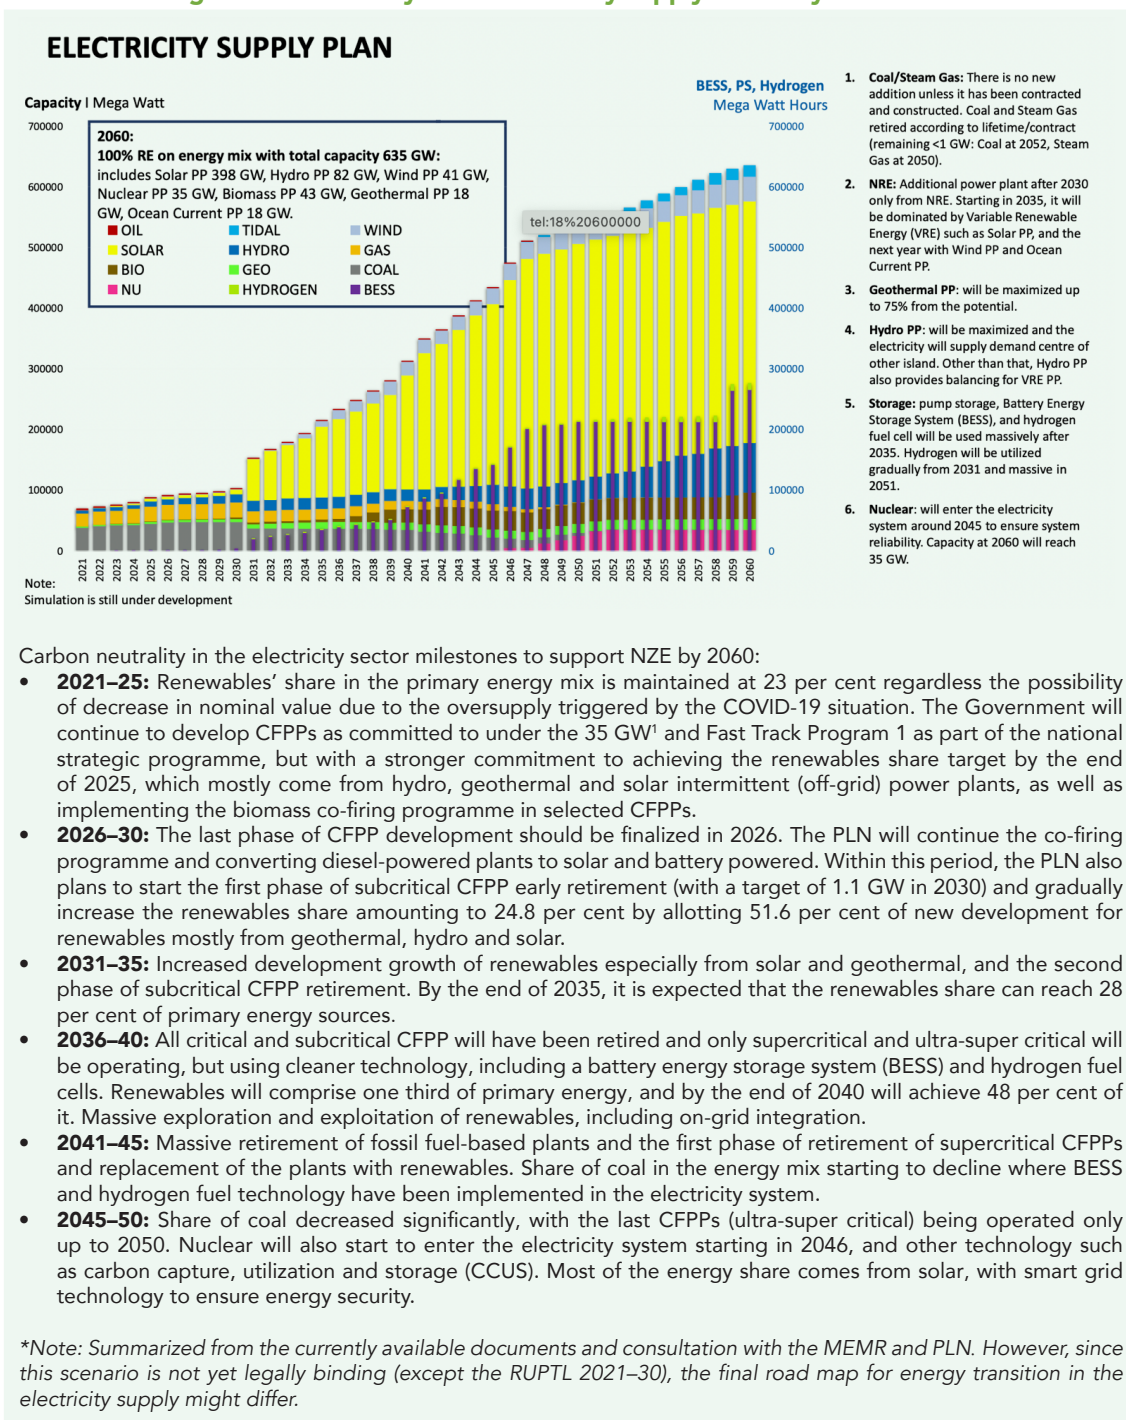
ELECTRICITY SUPPLY PLAN

Capacity I Mega Watt

BESS, PS, Hydrogen
Mega Watt Hours

700000
600000
500000
400000
300000
200000
100000
0

2060:
100% RE on energy mix with total capacity 635 GW:
includes Solar PP 398 GW, Hydro PP 82 GW, Wind PP 41 GW, Nuclear PP 35 GW, Biomass PP 43 GW, Geothermal PP 18 GW, Ocean Current PP 18 GW.

OIL, TIDAL, WIND, SOLAR, HYDRO, GAS, BIO, GEO, COAL, NU, HYDROGEN, BESS

tel:18%20600000

2021 2022 2023 2024 2025 2026 2027 2028 2029 2030 2031 2032 2033 2034 2035 2036 2037 2038 2039 2040 2041 2042 2043 2044 2045 2046 2047 2048 2049 2050 2051 2052 2053 2054 2055 2056 2057 2058 2059 2060

Note:
Simulation is still under development

1. Coal/Steam Gas: There is no new addition unless it has been contracted and constructed. Coal and Steam Gas retired according to lifetime/contract (remaining <1 GW: Coal at 2052, Steam Gas at 2050).

2. NRE: Additional power plant after 2030 only from NRE. Starting in 2035, it will be dominated by Variable Renewable Energy (VRE) such as Solar PP, and the next year with Wind PP and Ocean Current PP.

3. Geothermal PP: will be maximized up to 75% from the potential.

4. Hydro PP: will be maximized and the electricity will supply demand centre of other island. Other than that, Hydro PP also provides balancing for VRE PP.

5. Storage: pump storage, Battery Energy Storage System (BESS), and hydrogen fuel cell will be used massively after 2035. Hydrogen will be utilized gradually from 2031 and massive in 2051.

6. Nuclear: will enter the electricity system around 2045 to ensure system reliability. Capacity at 2060 will reach 35 GW.

Carbon neutrality in the electricity sector milestones to support NZE by 2060:
• 2021–25: Renewables' share in the primary energy mix is maintained at 23 per cent regardless the possibility of decrease in nominal value due to the oversupply triggered by the COVID-19 situation. The Government will continue to develop CFPPs as committed to under the 35 GW¹ and Fast Track Program 1 as part of the national strategic programme, but with a stronger commitment to achieving the renewables share target by the end of 2025, which mostly come from hydro, geothermal and solar intermittent (off-grid) power plants, as well as implementing the biomass co-firing programme in selected CFPPs.
• 2026–30: The last phase of CFPP development should be finalized in 2026. The PLN will continue the co-firing programme and converting diesel-powered plants to solar and battery powered. Within this period, the PLN also plans to start the first phase of subcritical CFPP early retirement (with a target of 1.1 GW in 2030) and gradually increase the renewables share amounting to 24.8 per cent by allotting 51.6 per cent of new development for renewables mostly from geothermal, hydro and solar.
• 2031–35: Increased development growth of renewables especially from solar and geothermal, and the second phase of subcritical CFPP retirement. By the end of 2035, it is expected that the renewables share can reach 28 per cent of primary energy sources.
• 2036–40: All critical and subcritical CFPP will have been retired and only supercritical and ultra-super critical will be operating, but using cleaner technology, including a battery energy storage system (BESS) and hydrogen fuel cells. Renewables will comprise one third of primary energy, and by the end of 2040 will achieve 48 per cent of it. Massive exploration and exploitation of renewables, including on-grid integration.
• 2041–45: Massive retirement of fossil fuel-based plants and the first phase of retirement of supercritical CFPPs and replacement of the plants with renewables. Share of coal in the energy mix starting to decline where BESS and hydrogen fuel technology have been implemented in the electricity system.
• 2045–50: Share of coal decreased significantly, with the last CFPPs (ultra-super critical) being operated only up to 2050. Nuclear will also start to enter the electricity system starting in 2046, and other technology such as carbon capture, utilization and storage (CCUS). Most of the energy share comes from solar, with smart grid technology to ensure energy security.

*Note: Summarized from the currently available documents and consultation with the MEMR and PLN. However, since this scenario is not yet legally binding (except the RUPTL 2021–30), the final road map for energy transition in the electricity supply might differ.